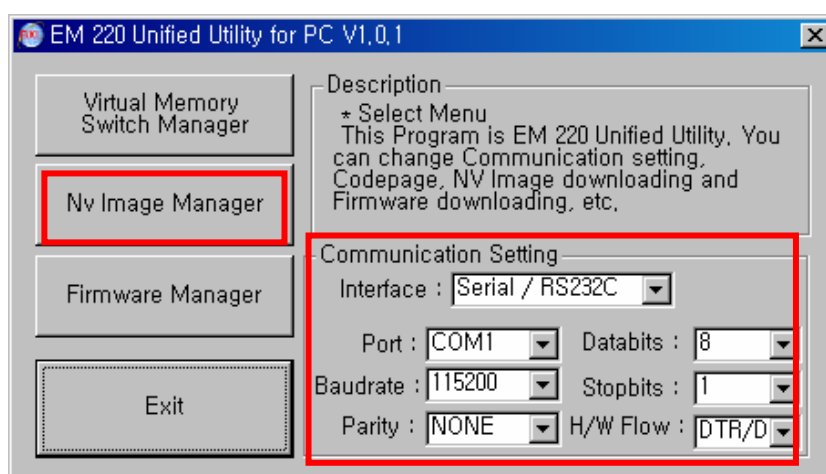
EM 220 Unified Utility for PC V1.0.1

Virtual Memory Switch Manager

Nv Image Manager

Firmware Manager

Exit

Description

* Select Menu
This Program is EM 220 Unified Utility. You can change Communication setting, Codepage, NV Image downloading and Firmware downloading, etc.

Communication Setting

Interface : Serial / RS232C

Port : COM1
Databits : 8
Baudrate : 115200
Stopbits : 1
Parity : NONE
H/W Flow : DTR/D